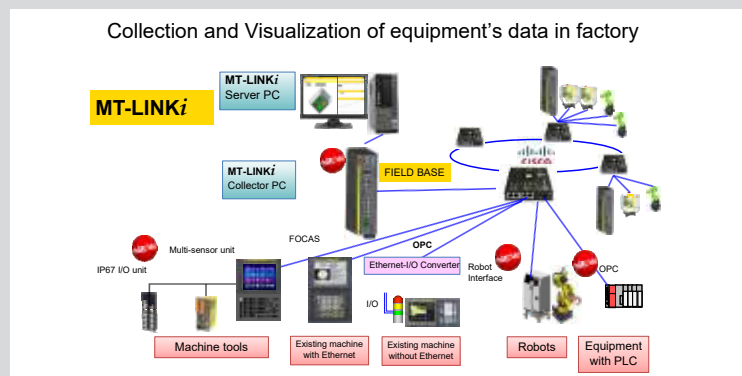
Collection and Visualization of equipment's data in factory

MT-LINK*i*

MT-LINK*i*
Server PC

MT-LINK*i*
Collector PC

FIELD BASE

cisco

FOCAS

Multi-sensor unit

IP67 I/O unit

OPC

Ethernet-I/O Converter

Robot Interface

OPC

I/O

Machine tools

Existing machine with Ethernet

Existing machine without Ethernet

Robots

Equipment with PLC